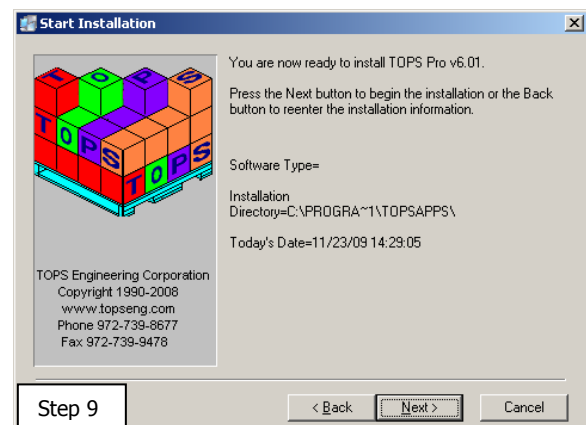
Start Installation

T O P S
T O P S
T O P S

TOPS Engineering Corporation
Copyright 1990-2008
www.topseng.com
Phone 972-739-8677
Fax 972-739-9478

You are now ready to install TOPS Pro v6.01.

Press the Next button to begin the installation or the Back button to reenter the installation information.

Software Type=

Installation Directory=C:\PROGRA~1\TOPSAPPS\

Today's Date=11/23/09 14:29:05

Step 9

< Back

Next >

Cancel